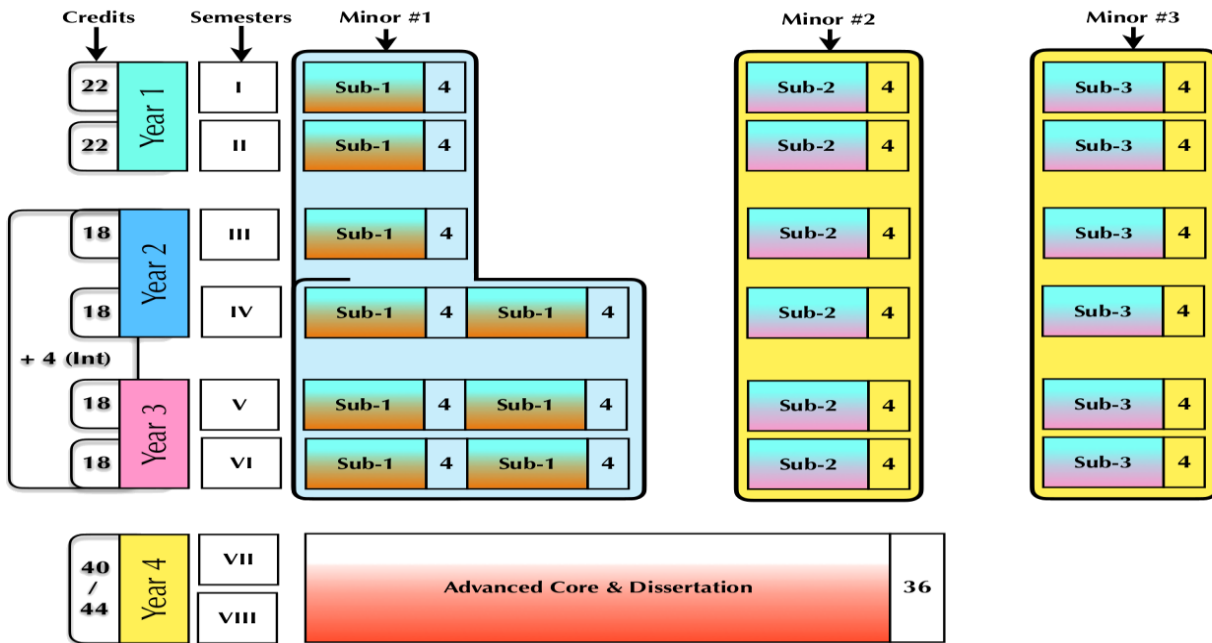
Credits

Semesters

Minor #1

Minor #2

Minor #3

| 22 | Year 1 | I | Sub-1 4 | | Sub-2 4 | Sub-3 4 |
|---|---|---|---|---|---|---|
| 22 | | II | Sub-1 4 | | Sub-2 4 | Sub-3 4 |
| 18 | Year 2 | III | Sub-1 4 | | Sub-2 4 | Sub-3 4 |
| 18 | | IV | Sub-1 4 | Sub-1 4 | Sub-2 4 | Sub-3 4 |
| 18 | Year 3 | V | Sub-1 4 | Sub-1 4 | Sub-2 4 | Sub-3 4 |
| 18 | | VI | Sub-1 4 | Sub-1 4 | Sub-2 4 | Sub-3 4 |

+ 4 (Int)

40 / 44

Year 4

VII

VIII

Advanced Core & Dissertation

36